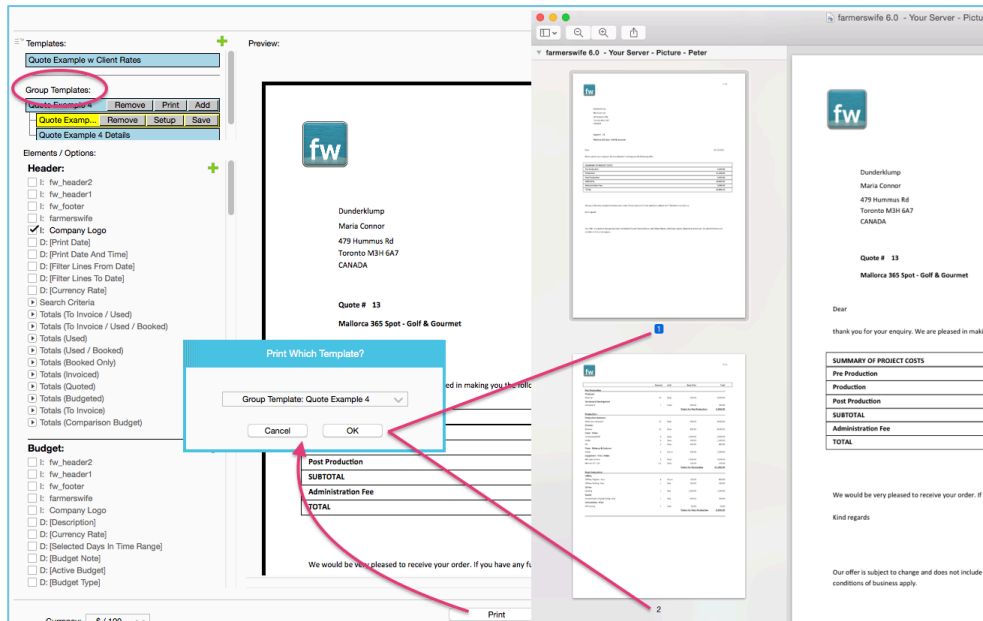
Templates:

Quote Example w Client Rates

Group Templates:

Quote Example 4 | Remove | Print | Add

Quote Examp... | Remove | Setup | Save

Quote Example 4 Details

Elements / Options:

Header:

I: fw_header2
I: fw_header1
I: fw_footer
I: farmerswife
I: Company Logo
D: [Print Date]
D: [Print Date And Time]
D: [Filter Lines From Date]
D: [Filter Lines To Date]
D: [Currency Rate]
Search Criteria
Totals (To Invoice / Used)
Totals (To Invoice / Used / Booked)
Totals (Used)
Totals (Used / Booked)
Totals (Booked Only)
Totals (Invoiced)
Totals (Quoted)
Totals (Budgeted)
Totals (To Invoice)
Totals (Comparison Budget)

Budget:

I: fw_header2
I: fw_header1
I: fw_footer
I: farmerswife
I: Company Logo
D: [Description]
D: [Currency Rate]
D: [Selected Days In Time Range]
D: [Budget Note]
D: [Active Budget]
D: [Budget Type]

Preview:

fw

Dunderklump
Maria Connor
479 Hummus Rd
Toronto M3H 6A7
CANADA

Quote # 13

Mallorca 365 Spot - Golf & Gourmet

ed in making you the follo

Post Production
SUBTOTAL
Administration Fee
TOTAL

We would be very pleased to receive your order. If you have any fu

Print Which Template?

Group Template: Quote Example 4

Cancel | OK

Print

farmerswife 6.0 - Your Server - Picture - Peter

farmerswife 6.0 - Your Server - Pictu

1

2

fw

Dunderklump
Maria Connor
479 Hummus Rd
Toronto M3H 6A7
CANADA

Quote # 13

Mallorca 365 Spot - Golf & Gourmet

Dear

thank you for your enquiry. We are pleased in maki

| SUMMARY OF PROJECT COSTS |
|---|
| Pre Production |
| Production |
| Post Production |
| SUBTOTAL |
| Administration Fee |
| TOTAL |

We would be very pleased to receive your order. If

Kind regards

Our offer is subject to change and does not include
conditions of business apply.